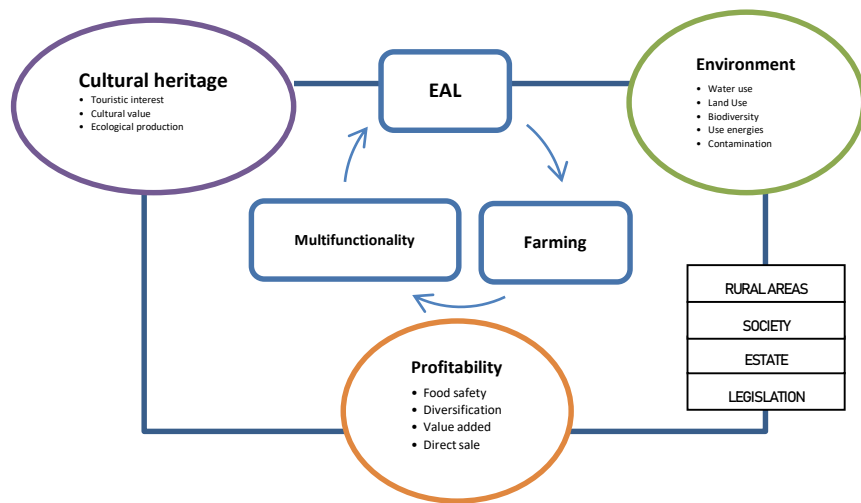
Cultural heritage
- Touristic interest
- Cultural value
- Ecological production

EAL

Environment
- Water use
- Land Use
- Biodiversity
- Use energies
- Contamination

Multifunctionality

Farming

| RURAL AREAS |
|---|
| SOCIETY |
| ESTATE |
| LEGISLATION |

Profitability
- Food safety
- Diversification
- Value added
- Direct sale